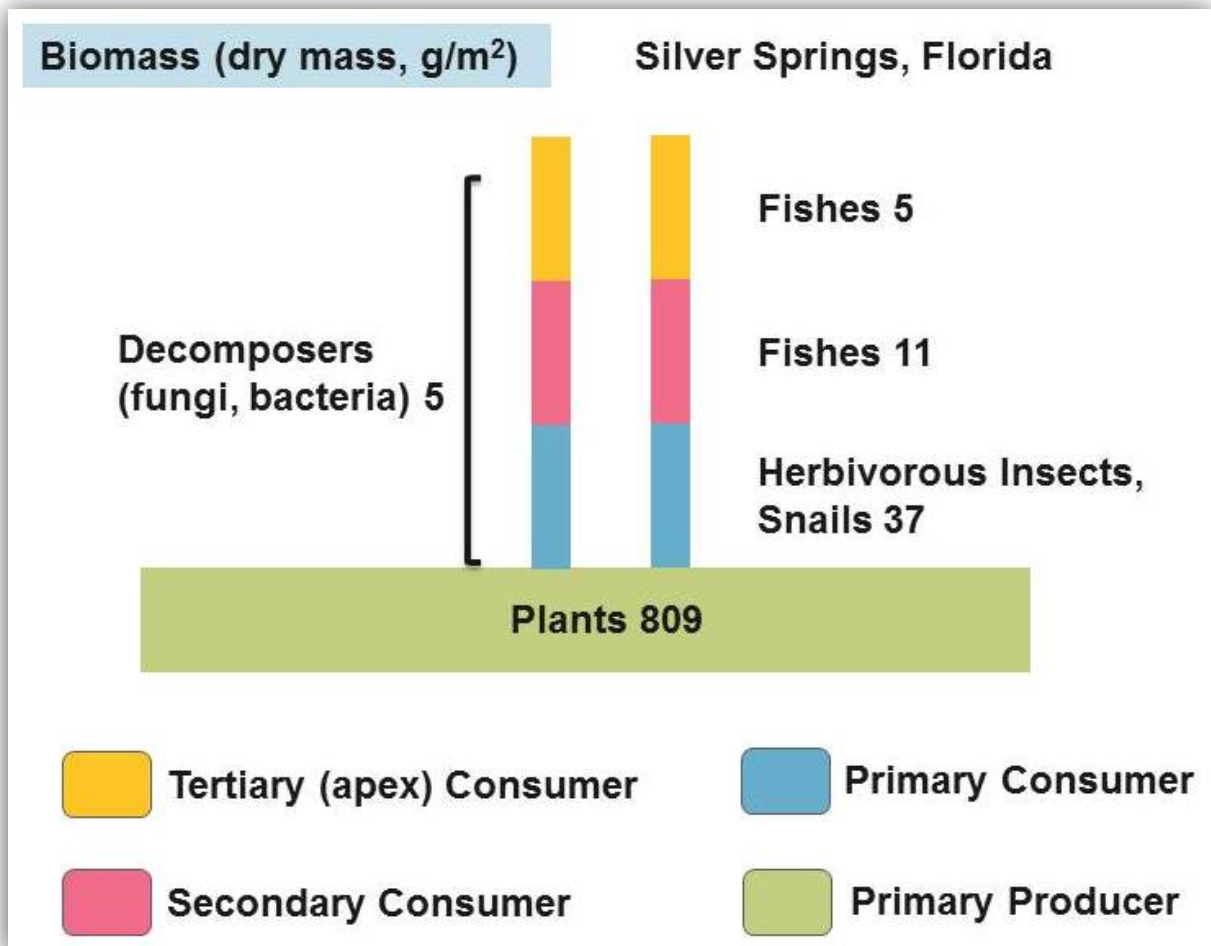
Biomass (dry mass, g/m$^2$)

Silver Springs, Florida

Decomposers (fungi, bacteria) 5

Fishes 5

Fishes 11

Herbivorous Insects, Snails 37

Plants 809

Tertiary (apex) Consumer

Primary Consumer

Secondary Consumer

Primary Producer